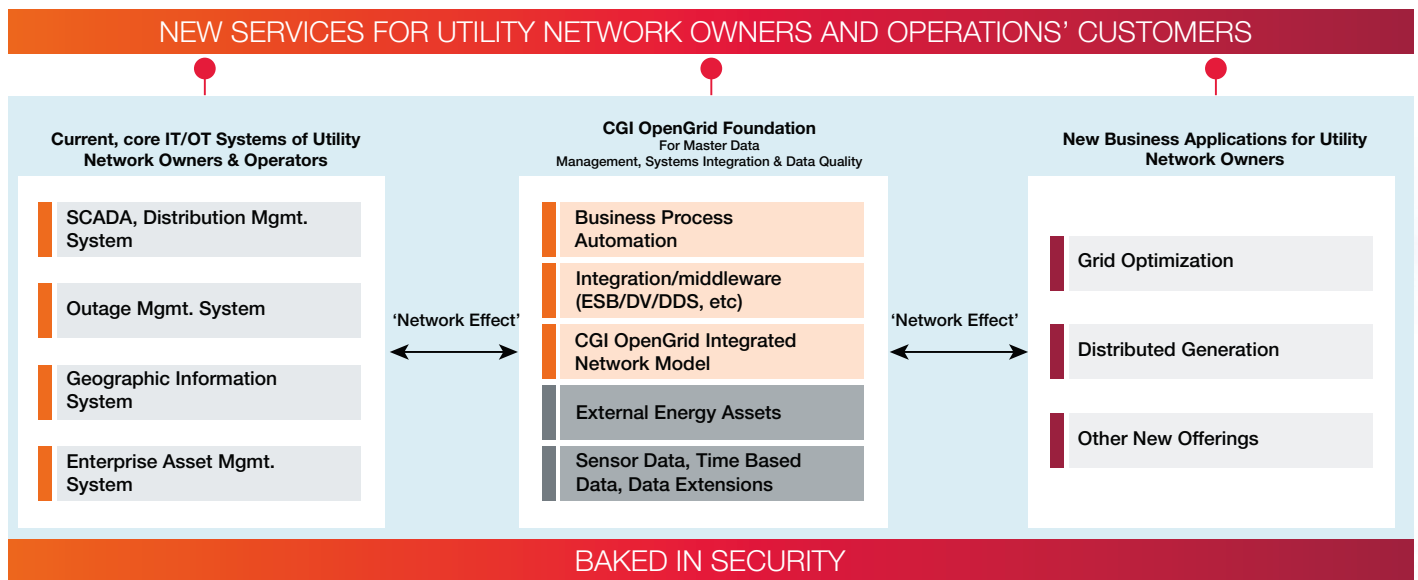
NEW SERVICES FOR UTILITY NETWORK OWNERS AND OPERATIONS' CUSTOMERS

Current, core IT/OT Systems of Utility Network Owners & Operators

SCADA, Distribution Mgmt. System

Outage Mgmt. System

Geographic Information System

Enterprise Asset Mgmt. System

'Network Effect'

CGI OpenGrid Foundation
For Master Data Management, Systems Integration & Data Quality

Business Process Automation

Integration/middleware (ESB/DV/DDS, etc)

CGI OpenGrid Integrated Network Model

External Energy Assets

Sensor Data, Time Based Data, Data Extensions

'Network Effect'

New Business Applications for Utility Network Owners

Grid Optimization

Distributed Generation

Other New Offerings

BAKED IN SECURITY